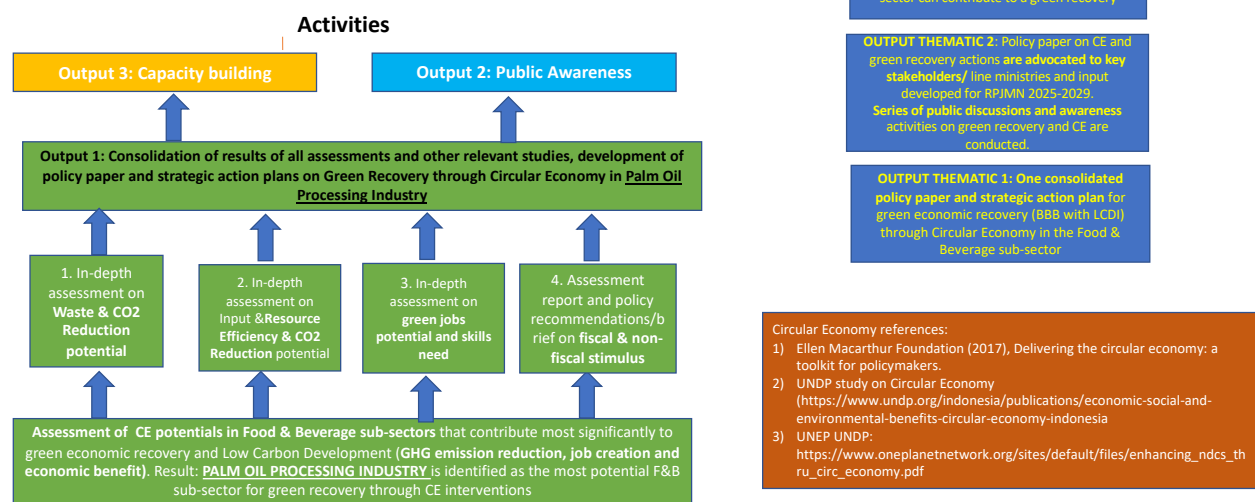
Activities

Output 3: Capacity building

Output 2: Public Awareness

Output 1: Consolidation of results of all assessments and other relevant studies, development of policy paper and strategic action plans on Green Recovery through Circular Economy in Palm Oil Processing Industry

1. In-depth assessment on Waste & CO2 Reduction potential

2. In-depth assessment on Input &Resource Efficiency & CO2 Reduction potential

3. In-depth assessment on green jobs potential and skills need

4. Assessment report and policy recommendations/brief on fiscal & non-fiscal stimulus

Assessment of CE potentials in Food & Beverage sub-sectors that contribute most significantly to green economic recovery and Low Carbon Development (GHG emission reduction, job creation and economic benefit). Result: PALM OIL PROCESSING INDUSTRY is identified as the most potential F&B sub-sector for green recovery through CE interventions

sector can contribute to a green recovery

OUTPUT THEMATIC 2: Policy paper on CE and green recovery actions are advocated to key stakeholders/ line ministries and input developed for RPJMN 2025-2029. Series of public discussions and awareness activities on green recovery and CE are conducted.

OUTPUT THEMATIC 1: One consolidated policy paper and strategic action plan for green economic recovery (BBB with LCDI) through Circular Economy in the Food & Beverage sub-sector

Circular Economy references:
1) Ellen Macarthur Foundation (2017), Delivering the circular economy: a toolkit for policymakers.
2) UNDP study on Circular Economy (https://www.undp.org/indonesia/publications/economic-social-and-environmental-benefits-circular-economy-indonesia
3) UNEP UNDP: https://www.oneplanetnetwork.org/sites/default/files/enhancing_ndcs_thru_circ_economy.pdf